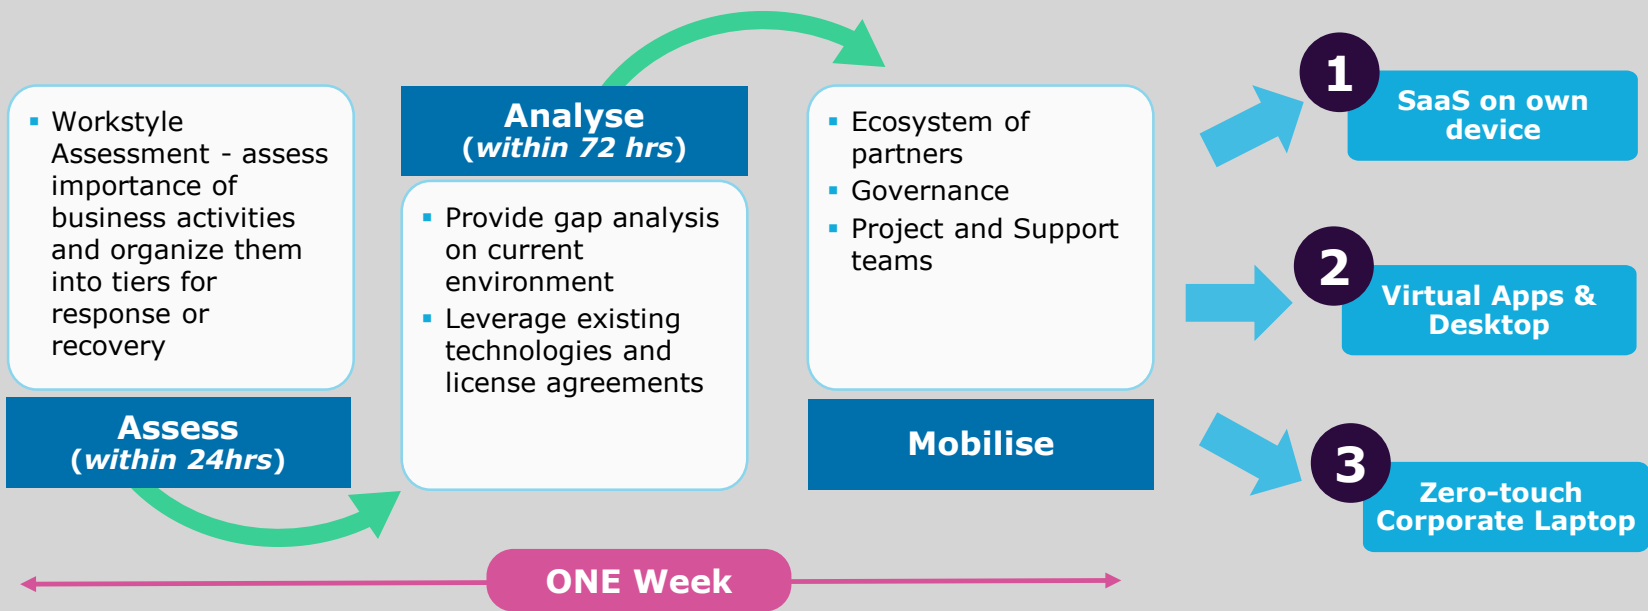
- Workstyle Assessment - assess importance of business activities and organize them into tiers for response or recovery

**Assess**
**(*within 24hrs*)**

**Analyse**
**(*within 72 hrs*)**

- Provide gap analysis on current environment
- Leverage existing technologies and license agreements

- Ecosystem of partners
- Governance
- Project and Support teams

**Mobilise**

1 SaaS on own device

2 Virtual Apps & Desktop

3 Zero-touch Corporate Laptop

ONE Week